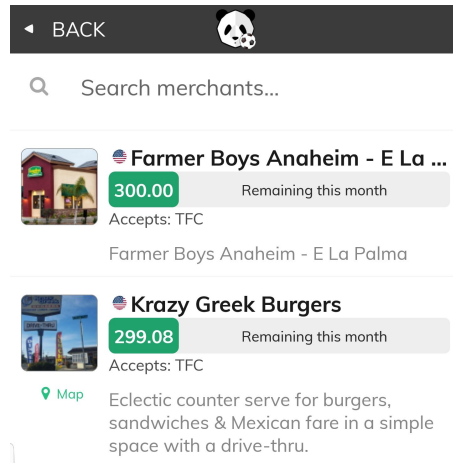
BACK

Search merchants...

Farmer Boys Anaheim - E La ...

300.00 Remaining this month

Accepts: TFC

Farmer Boys Anaheim - E La Palma

Krazy Greek Burgers

299.08 Remaining this month

Accepts: TFC

Map

Eclectic counter serve for burgers, sandwiches & Mexican fare in a simple space with a drive-thru.